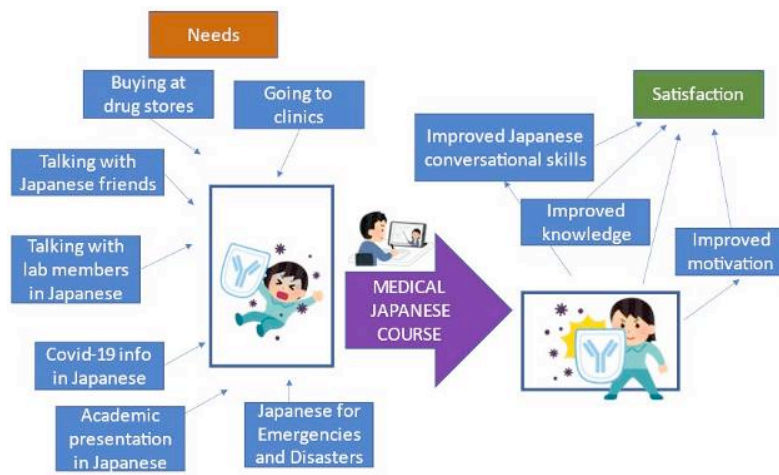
Needs

Buying at drug stores

Going to clinics

Talking with Japanese friends

Talking with lab members in Japanese

Covid-19 info in Japanese

Academic presentation in Japanese

Japanese for Emergencies and Disasters

MEDICAL JAPANESE COURSE

Satisfaction

Improved Japanese conversational skills

Improved knowledge

Improved motivation